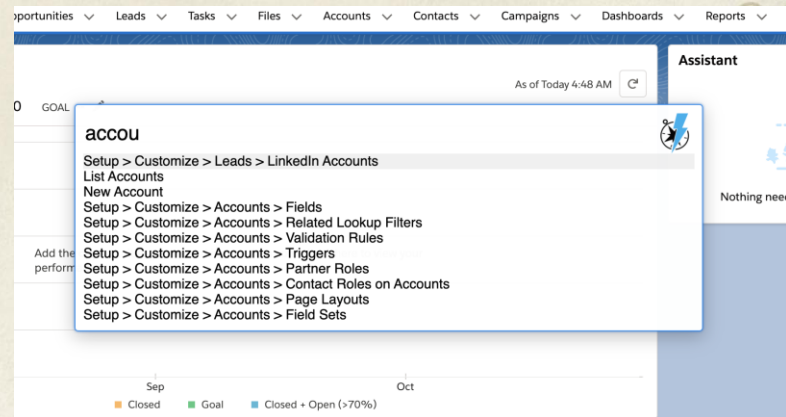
pportunities Leads Tasks Files Accounts Contacts Campaigns Dashboards Reports

Assistant

As of Today 4:48 AM

0 GOAL

accou

Setup > Customize > Leads > LinkedIn Accounts
List Accounts
New Account
Setup > Customize > Accounts > Fields
Setup > Customize > Accounts > Related Lookup Filters
Setup > Customize > Accounts > Validation Rules
Setup > Customize > Accounts > Triggers
Setup > Customize > Accounts > Partner Roles
Setup > Customize > Accounts > Contact Roles on Accounts
Setup > Customize > Accounts > Page Layouts
Setup > Customize > Accounts > Field Sets

Add the
perform

Nothing nee

Sep
Oct

Closed Goal Closed + Open (>70%)